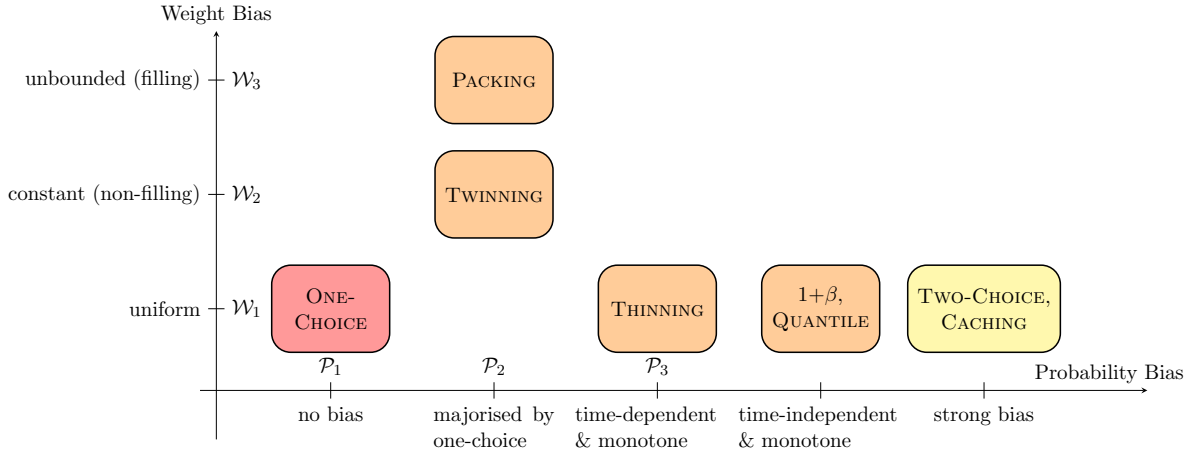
Weight Bias

unbounded (filling) $\mathcal{W}_3$

constant (non-filling) $\mathcal{W}_2$

uniform $\mathcal{W}_1$

PACKING

TWINNING

ONE-CHOICE

THINNING

$1+\beta$, QUANTILE

TWO-CHOICE, CACHING

$\mathcal{P}_1$

$\mathcal{P}_2$

$\mathcal{P}_3$

Probability Bias

no bias

majorised by one-choice

time-dependent & monotone

time-independent & monotone

strong bias